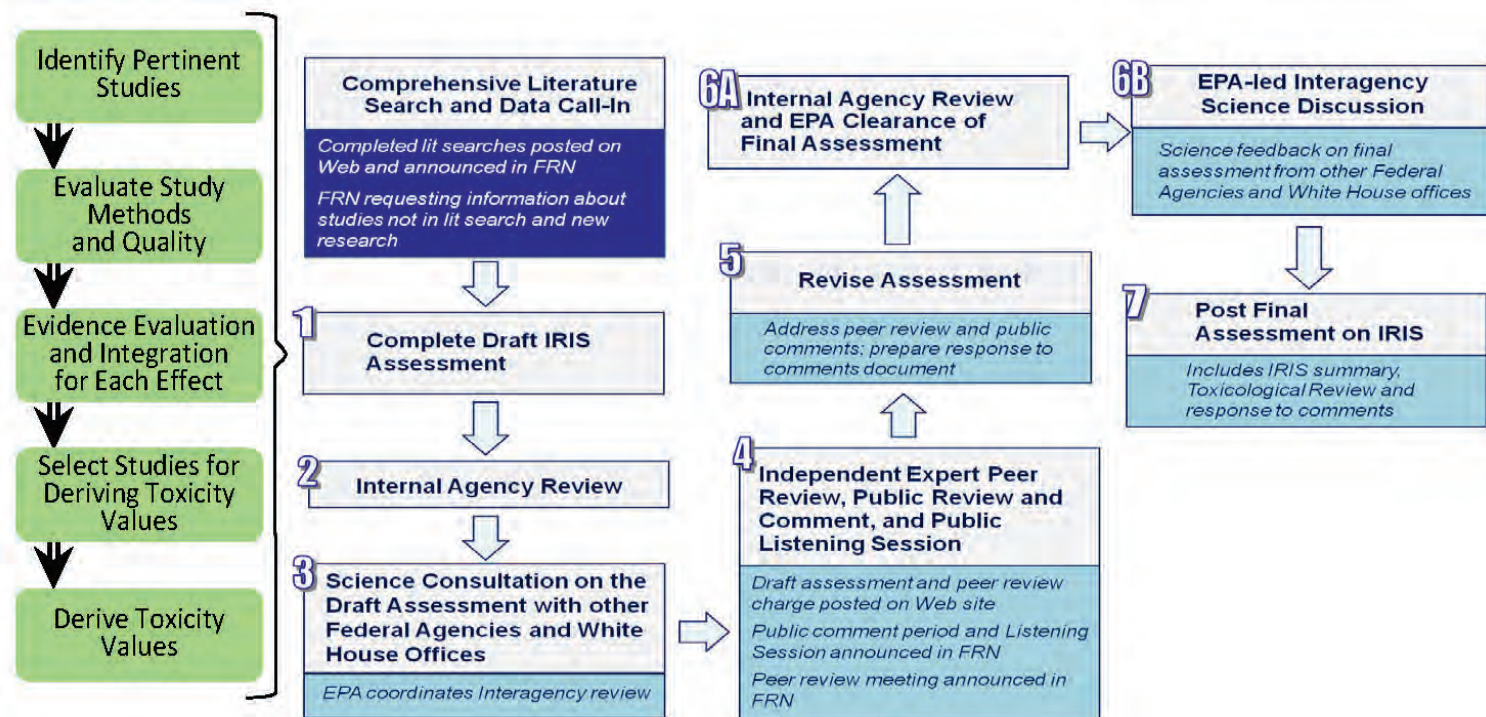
Identify Pertinent Studies

Evaluate Study Methods and Quality

Evidence Evaluation and Integration for Each Effect

Select Studies for Deriving Toxicity Values

Derive Toxicity Values

Comprehensive Literature Search and Data Call-In

Completed lit searches posted on Web and announced in FRN

FRN requesting information about studies not in lit search and new research

1 Complete Draft IRIS Assessment

2 Internal Agency Review

3 Science Consultation on the Draft Assessment with other Federal Agencies and White House Offices

EPA coordinates Interagency review

4 Independent Expert Peer Review, Public Review and Comment, and Public Listening Session

Draft assessment and peer review charge posted on Web site

Public comment period and Listening Session announced in FRN

Peer review meeting announced in FRN

5 Revise Assessment

Address peer review and public comments: prepare response to comments document

6A Internal Agency Review and EPA Clearance of Final Assessment

6B EPA-led Interagency Science Discussion

Science feedback on final assessment from other Federal Agencies and White House offices

7 Post Final Assessment on IRIS

Includes IRIS summary, Toxicological Review and response to comments